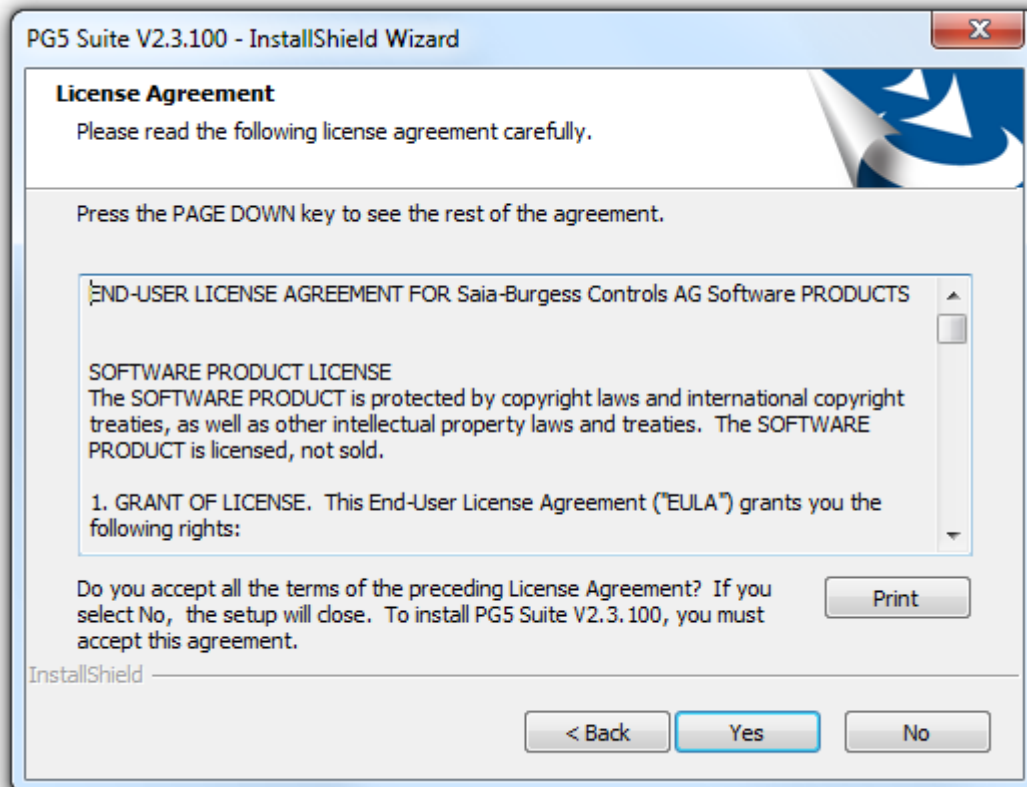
PG5 Suite V2.3.100 - InstallShield Wizard

License Agreement

Please read the following license agreement carefully.

Press the PAGE DOWN key to see the rest of the agreement.

END-USER LICENSE AGREEMENT FOR Saia-Burgess Controls AG Software PRODUCTS

SOFTWARE PRODUCT LICENSE
The SOFTWARE PRODUCT is protected by copyright laws and international copyright treaties, as well as other intellectual property laws and treaties. The SOFTWARE PRODUCT is licensed, not sold.

1. GRANT OF LICENSE. This End-User License Agreement ("EULA") grants you the following rights:

Do you accept all the terms of the preceding License Agreement? If you select No, the setup will close. To install PG5 Suite V2.3.100, you must accept this agreement.

Print

InstallShield

< Back

Yes

No